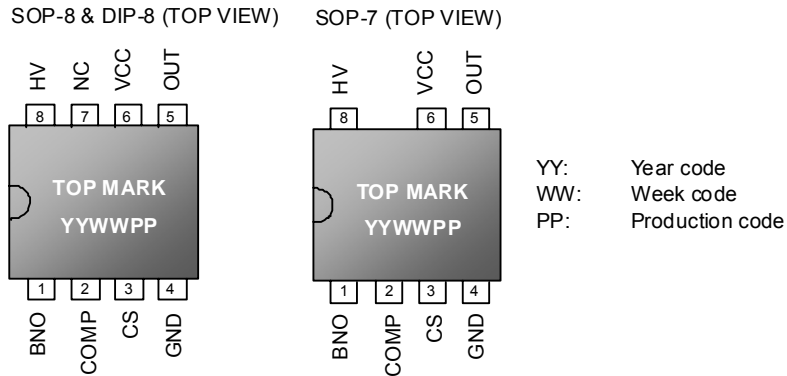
SOP-8 & DIP-8 (TOP VIEW)

HV
NC
VCC
OUT
8
7
6
5
TOP MARK
YYWWPP
1
2
3
4
BNO
COMP
CS
GND

SOP-7 (TOP VIEW)

HV
VCC
OUT
8
6
5
TOP MARK
YYWWPP
1
2
3
4
BNO
COMP
CS
GND

YY: Year code
WW: Week code
PP: Production code